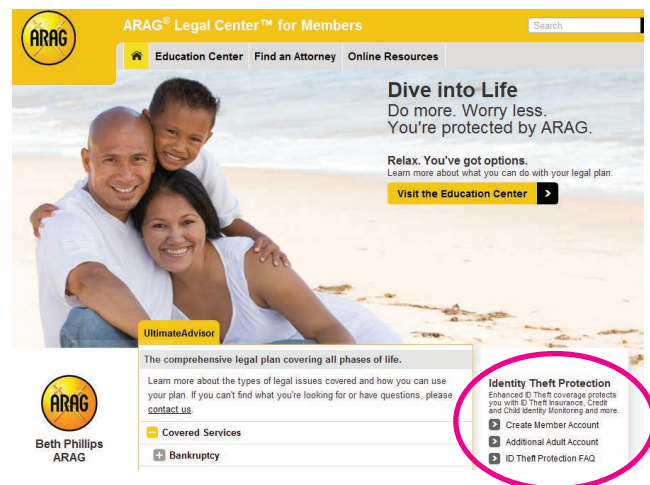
ARAG

ARAG® Legal Center™ for Members

Search

Education Center Find an Attorney Online Resources

Dive into Life
Do more. Worry less.
You're protected by ARAG.

Relax. You've got options.
Learn more about what you can do with your legal plan.

Visit the Education Center

UltimateAdvisor

The comprehensive legal plan covering all phases of life.

Learn more about the types of legal issues covered and how you can use your plan. If you can't find what you're looking for or have questions, please contact us.

Covered Services

Bankruptcy

ARAG

Beth Phillips
ARAG

Identity Theft Protection
Enhanced ID Theft coverage protects you with ID Theft Insurance, Credit and Child Identity Monitoring and more.

Create Member Account

Additional Adult Account

ID Theft Protection FAQ